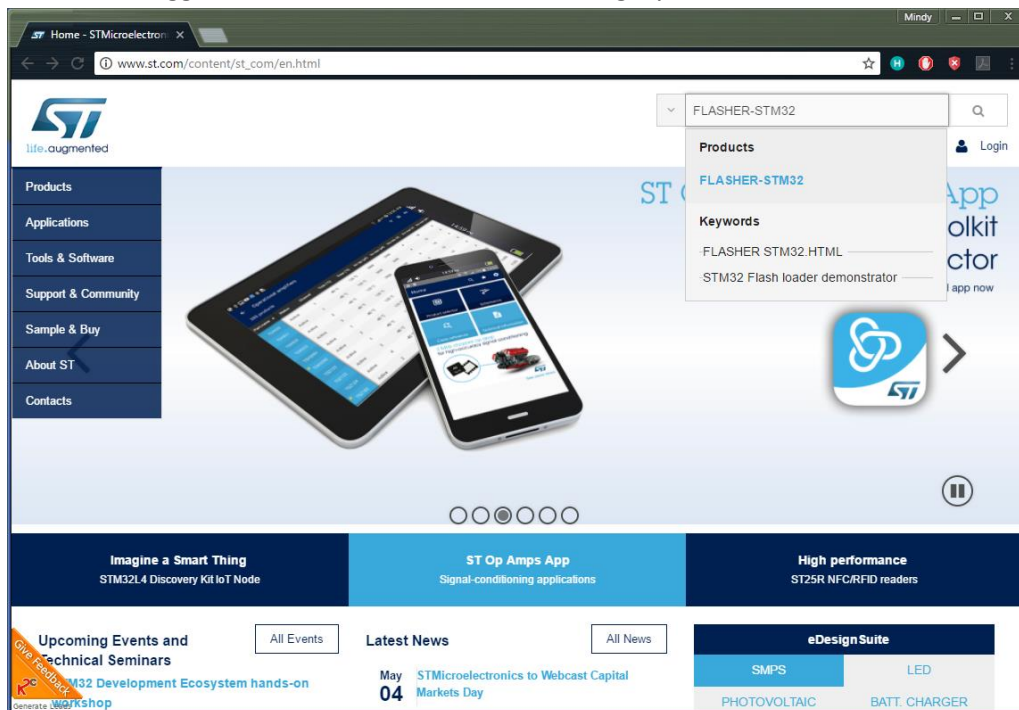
Home - STMicroelectron ×

Mindy

www.st.com/content/st_com/en.html

life.augmented

FLASHER-STM32

Products

FLASHER-STM32

Keywords

FLASHER STM32.HTML

STM32 Flash loader demonstrator

Login

Products

Applications

Tools & Software

Support & Community

Sample & Buy

About ST

Contacts

ST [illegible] App
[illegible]olkit
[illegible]ctor
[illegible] app now

Imagine a Smart Thing
STM32L4 Discovery Kit IoT Node

ST Op Amps App
Signal-conditioning applications

High performance
ST25R NFC/RFID readers

Upcoming Events and Technical Seminars

All Events

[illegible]M32 Development Ecosystem hands-on workshop

Give Feedback

Generate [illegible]

Latest News

All News

May 04

STMicroelectronics to Webcast Capital Markets Day

eDesignSuite

SMPS

LED

PHOTOVOLTAIC

BATT. CHARGER